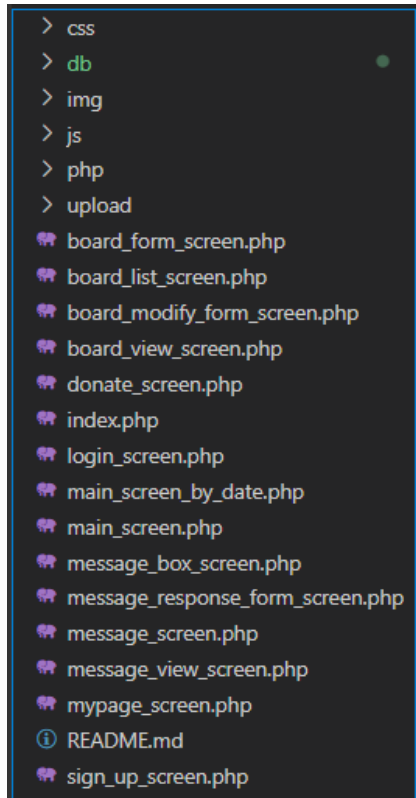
> css
> db
> img
> js
> php
> upload
board_form_screen.php
board_list_screen.php
board_modify_form_screen.php
board_view_screen.php
donate_screen.php
index.php
login_screen.php
main_screen_by_date.php
main_screen.php
message_box_screen.php
message_response_form_screen.php
message_screen.php
message_view_screen.php
mypage_screen.php
README.md
sign_up_screen.php